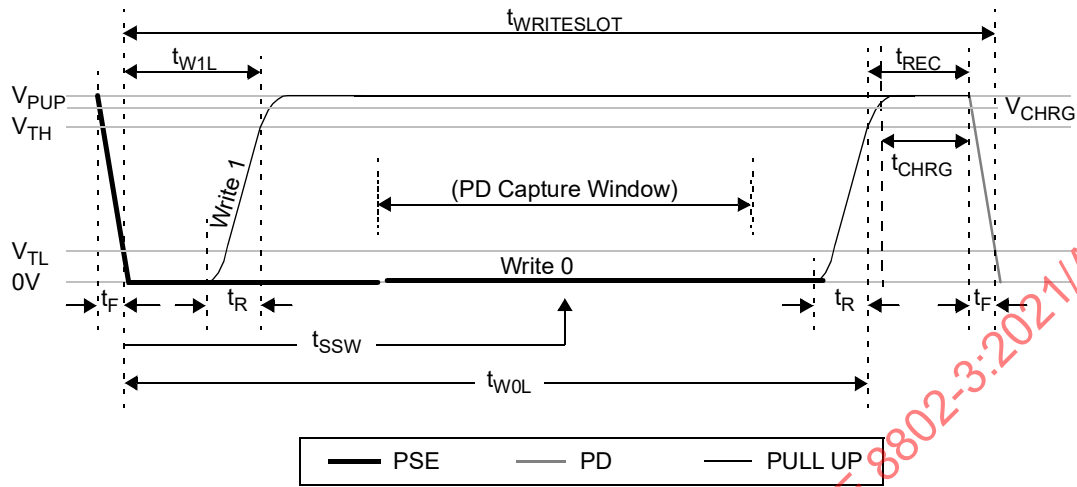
$t_{WRITESLOT}$

$t_{W1L}$

$t_{REC}$

$V_{PUP}$

$V_{TH}$

$V_{CHRG}$

Write 1

$t_{CHRG}$

(PD Capture Window)

$V_{TL}$

0V

Write 0

$t_F$

$t_R$

$t_R$

$t_F$

$t_{SSW}$

$t_{W0L}$

PSE

PD

PULL UP

8802-3:2021/